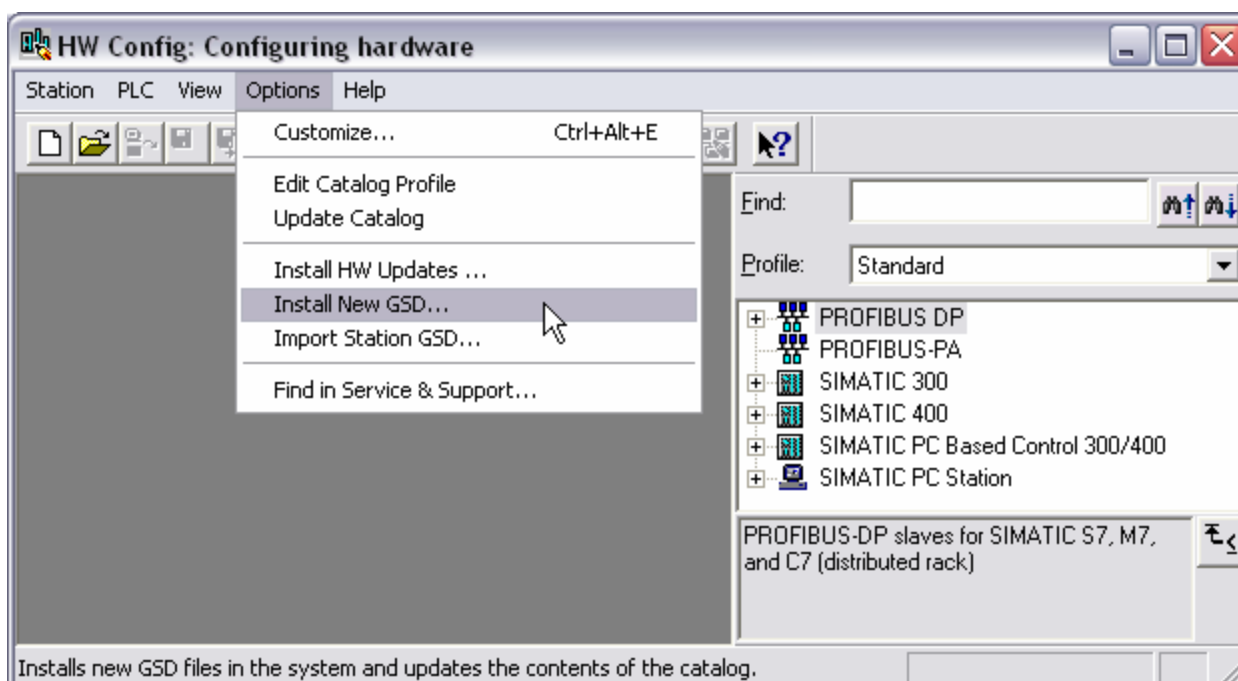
HW Config: Configuring hardware

Station PLC View Options Help

Customize... Ctrl+Alt+E

Edit Catalog Profile
Update Catalog

Install HW Updates ...
Install New GSD...
Import Station GSD...

Find in Service & Support...

Find:

Profile: Standard

PROFIBUS DP
PROFIBUS-PA
SIMATIC 300
SIMATIC 400
SIMATIC PC Based Control 300/400
SIMATIC PC Station

PROFIBUS-DP slaves for SIMATIC S7, M7, and C7 (distributed rack)

Installs new GSD files in the system and updates the contents of the catalog.